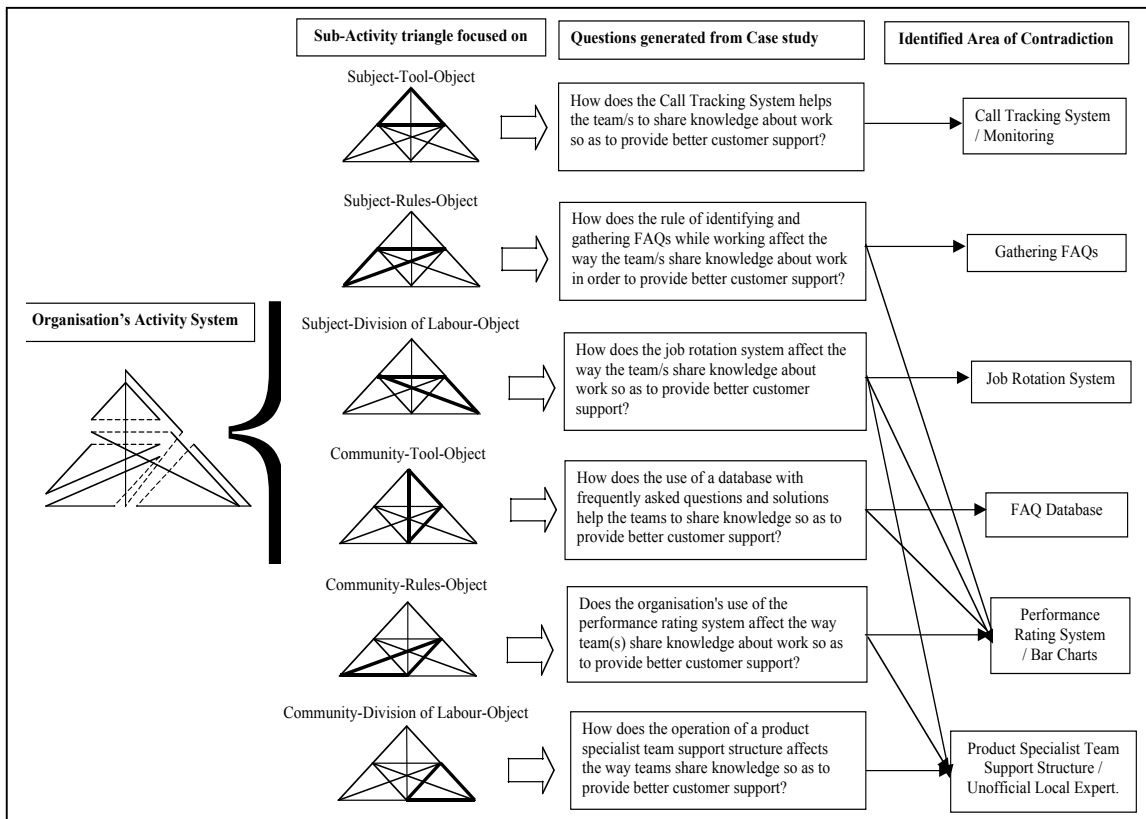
Sub-Activity triangle focused on

Questions generated from Case study

Identified Area of Contradiction

Organisation's Activity System

Subject-Tool-Object

How does the Call Tracking System helps the team/s to share knowledge about work so as to provide better customer support?

Call Tracking System / Monitoring

Subject-Rules-Object

How does the rule of identifying and gathering FAQs while working affect the way the team/s share knowledge about work in order to provide better customer support?

Gathering FAQs

Subject-Division of Labour-Object

How does the job rotation system affect the way the team/s share knowledge about work so as to provide better customer support?

Job Rotation System

Community-Tool-Object

How does the use of a database with frequently asked questions and solutions help the teams to share knowledge so as to provide better customer support?

FAQ Database

Community-Rules-Object

Does the organisation's use of the performance rating system affect the way team(s) share knowledge about work so as to provide better customer support?

Performance Rating System / Bar Charts

Community-Division of Labour-Object

How does the operation of a product specialist team support structure affects the way teams share knowledge so as to provide better customer support?

Product Specialist Team Support Structure / Unofficial Local Expert.